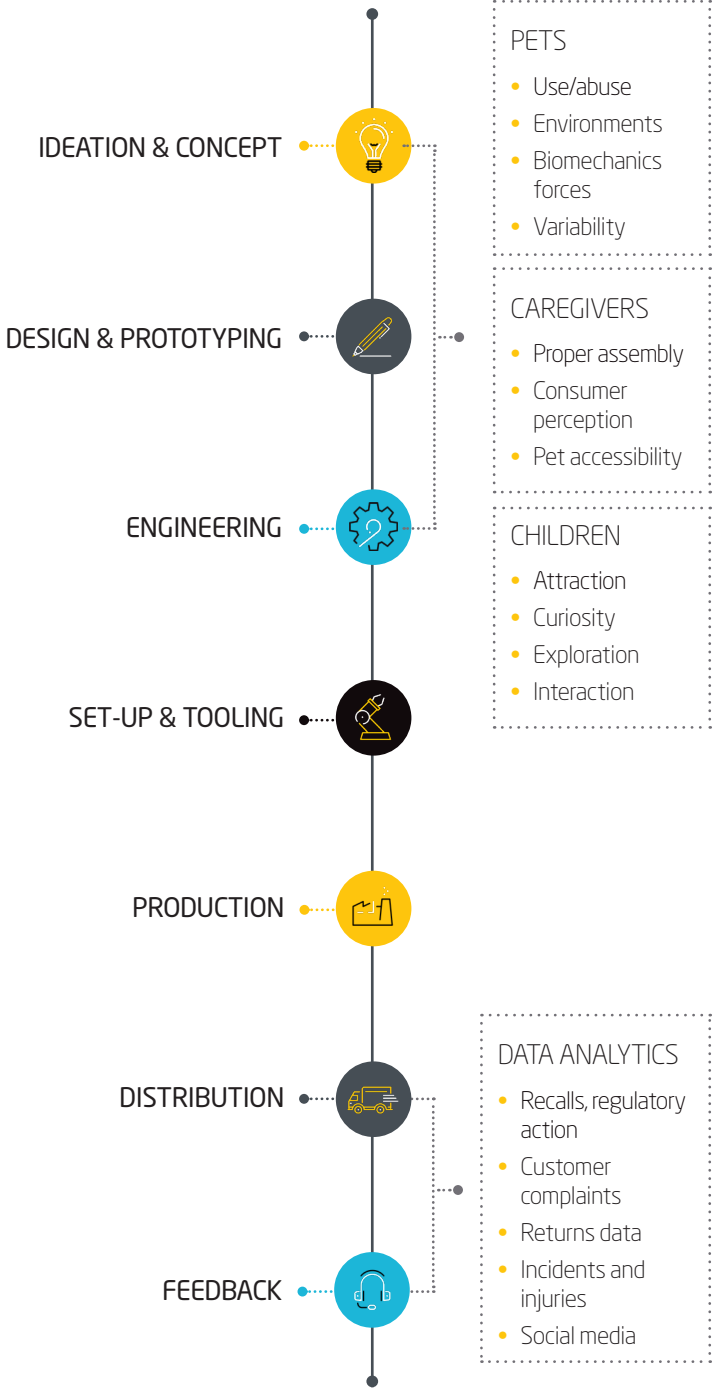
IDEATION & CONCEPT

PETS
- Use/abuse
- Environments
- Biomechanics forces
- Variability

DESIGN & PROTOTYPING

CAREGIVERS
- Proper assembly
- Consumer perception
- Pet accessibility

ENGINEERING

CHILDREN
- Attraction
- Curiosity
- Exploration
- Interaction

SET-UP & TOOLING

PRODUCTION

DISTRIBUTION

DATA ANALYTICS
- Recalls, regulatory action
- Customer complaints
- Returns data
- Incidents and injuries
- Social media

FEEDBACK